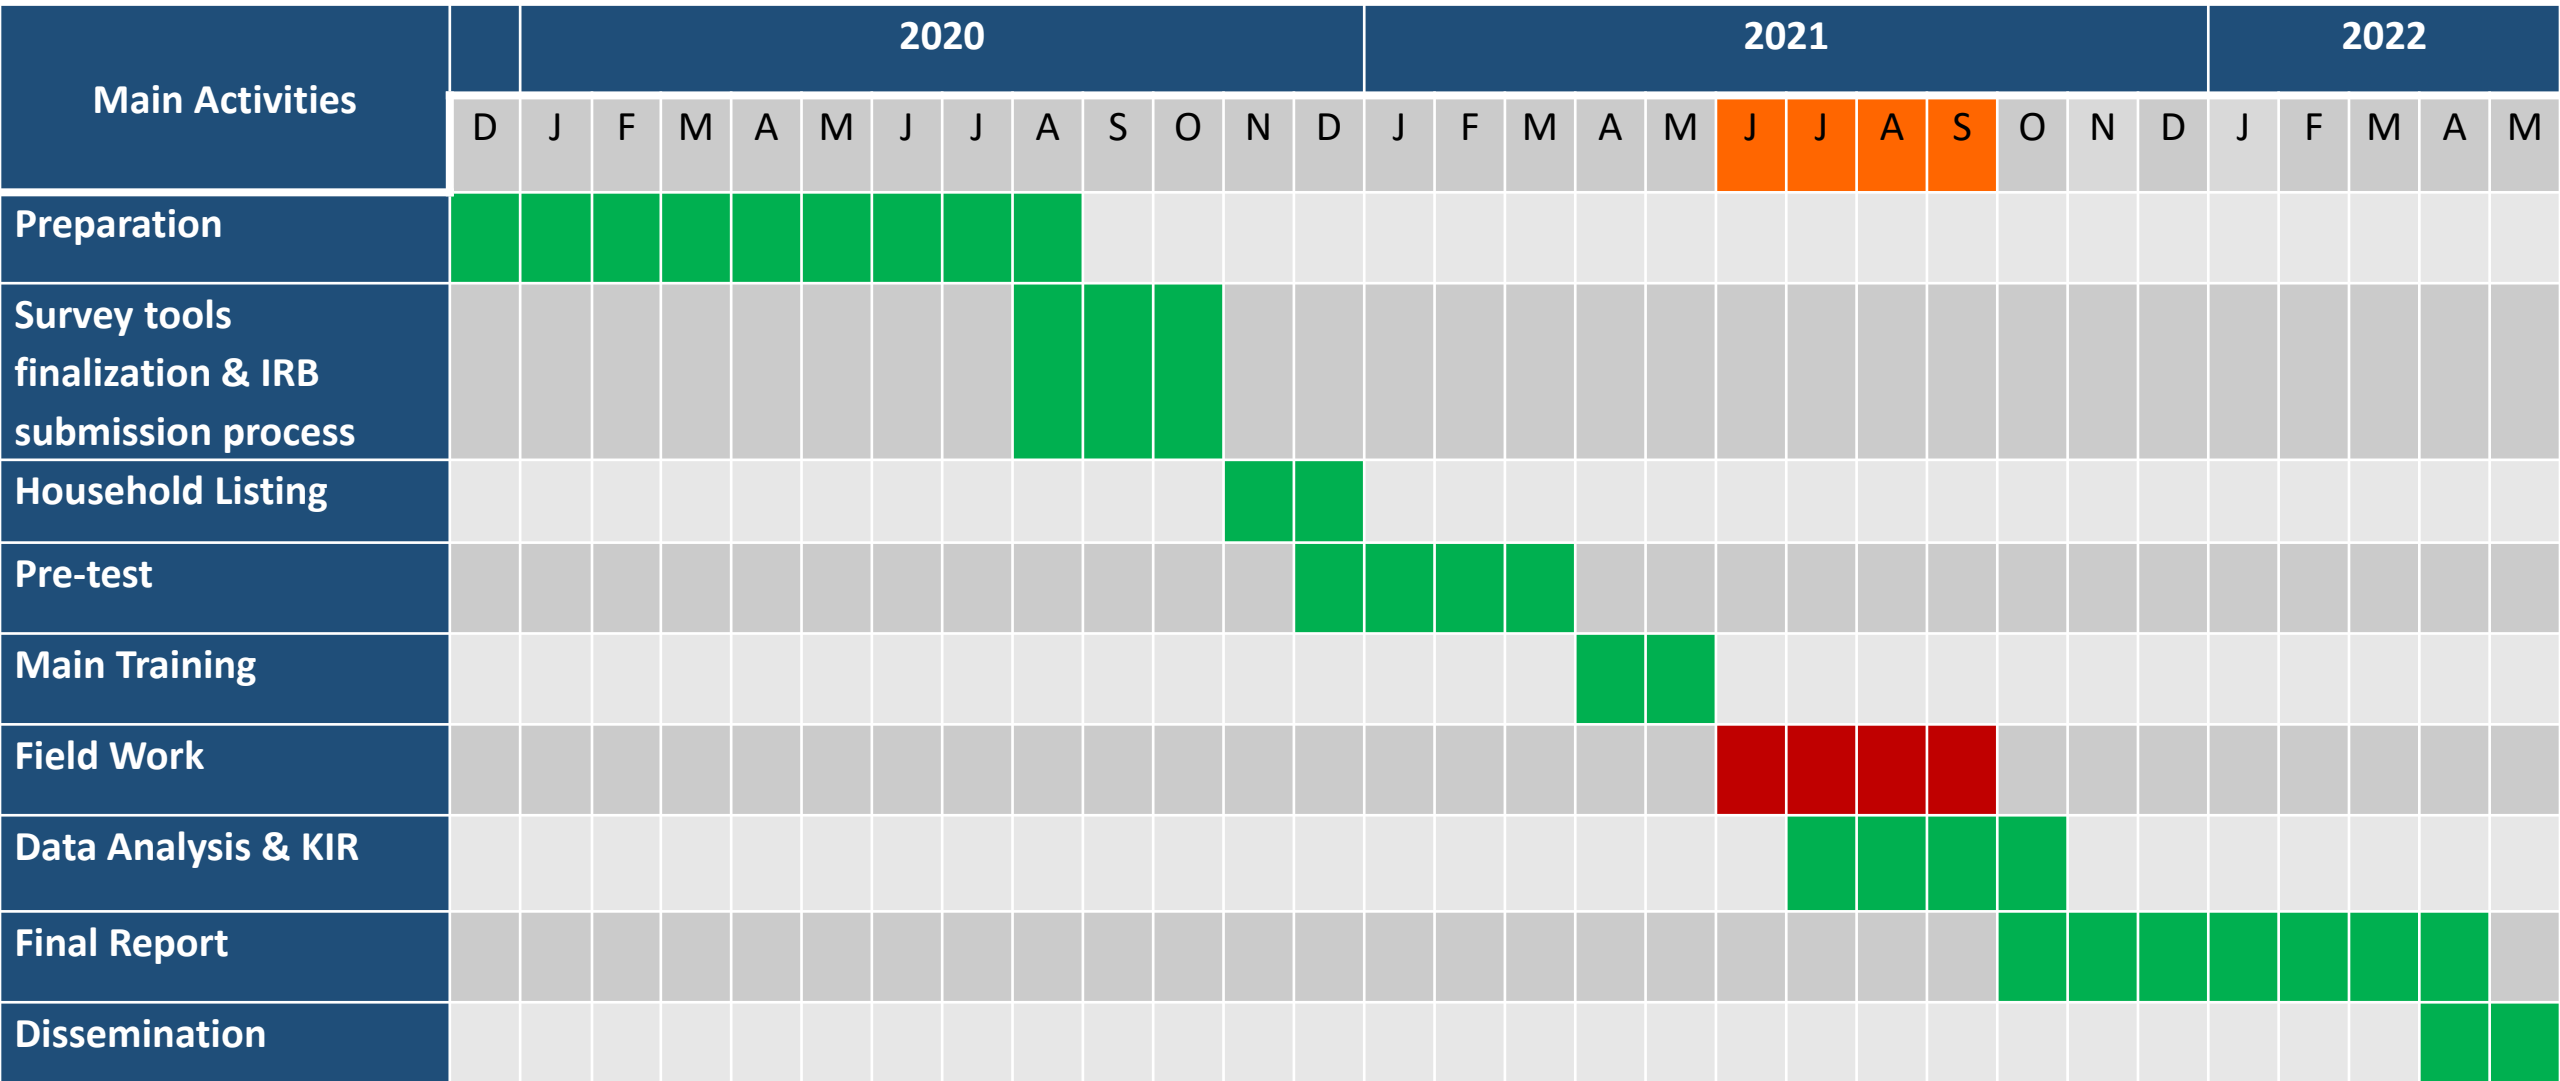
| Main Activities | | 2020 | | | | | | | | | | | | 2021 | | | | | | | | | | | | 2022 | | | | |
|---|---|---|---|---|---|---|---|---|---|---|---|---|---|---|---|---|---|---|---|---|---|---|---|---|---|---|---|---|---|---|
| | D | J | F | M | A | M | J | J | A | S | O | N | D | J | F | M | A | M | J | J | A | S | O | N | D | J | F | M | A | M |
| Preparation | | | | | | | | | | | | | | | | | | | | | | | | | | | | | | |
| Survey tools finalization & IRB submission process | | | | | | | | | | | | | | | | | | | | | | | | | | | | | | |
| Household Listing | | | | | | | | | | | | | | | | | | | | | | | | | | | | | | |
| Pre-test | | | | | | | | | | | | | | | | | | | | | | | | | | | | | | |
| Main Training | | | | | | | | | | | | | | | | | | | | | | | | | | | | | | |
| Field Work | | | | | | | | | | | | | | | | | | | | | | | | | | | | | | |
| Data Analysis & KIR | | | | | | | | | | | | | | | | | | | | | | | | | | | | | | |
| Final Report | | | | | | | | | | | | | | | | | | | | | | | | | | | | | | |
| Dissemination | | | | | | | | | | | | | | | | | | | | | | | | | | | | | | |